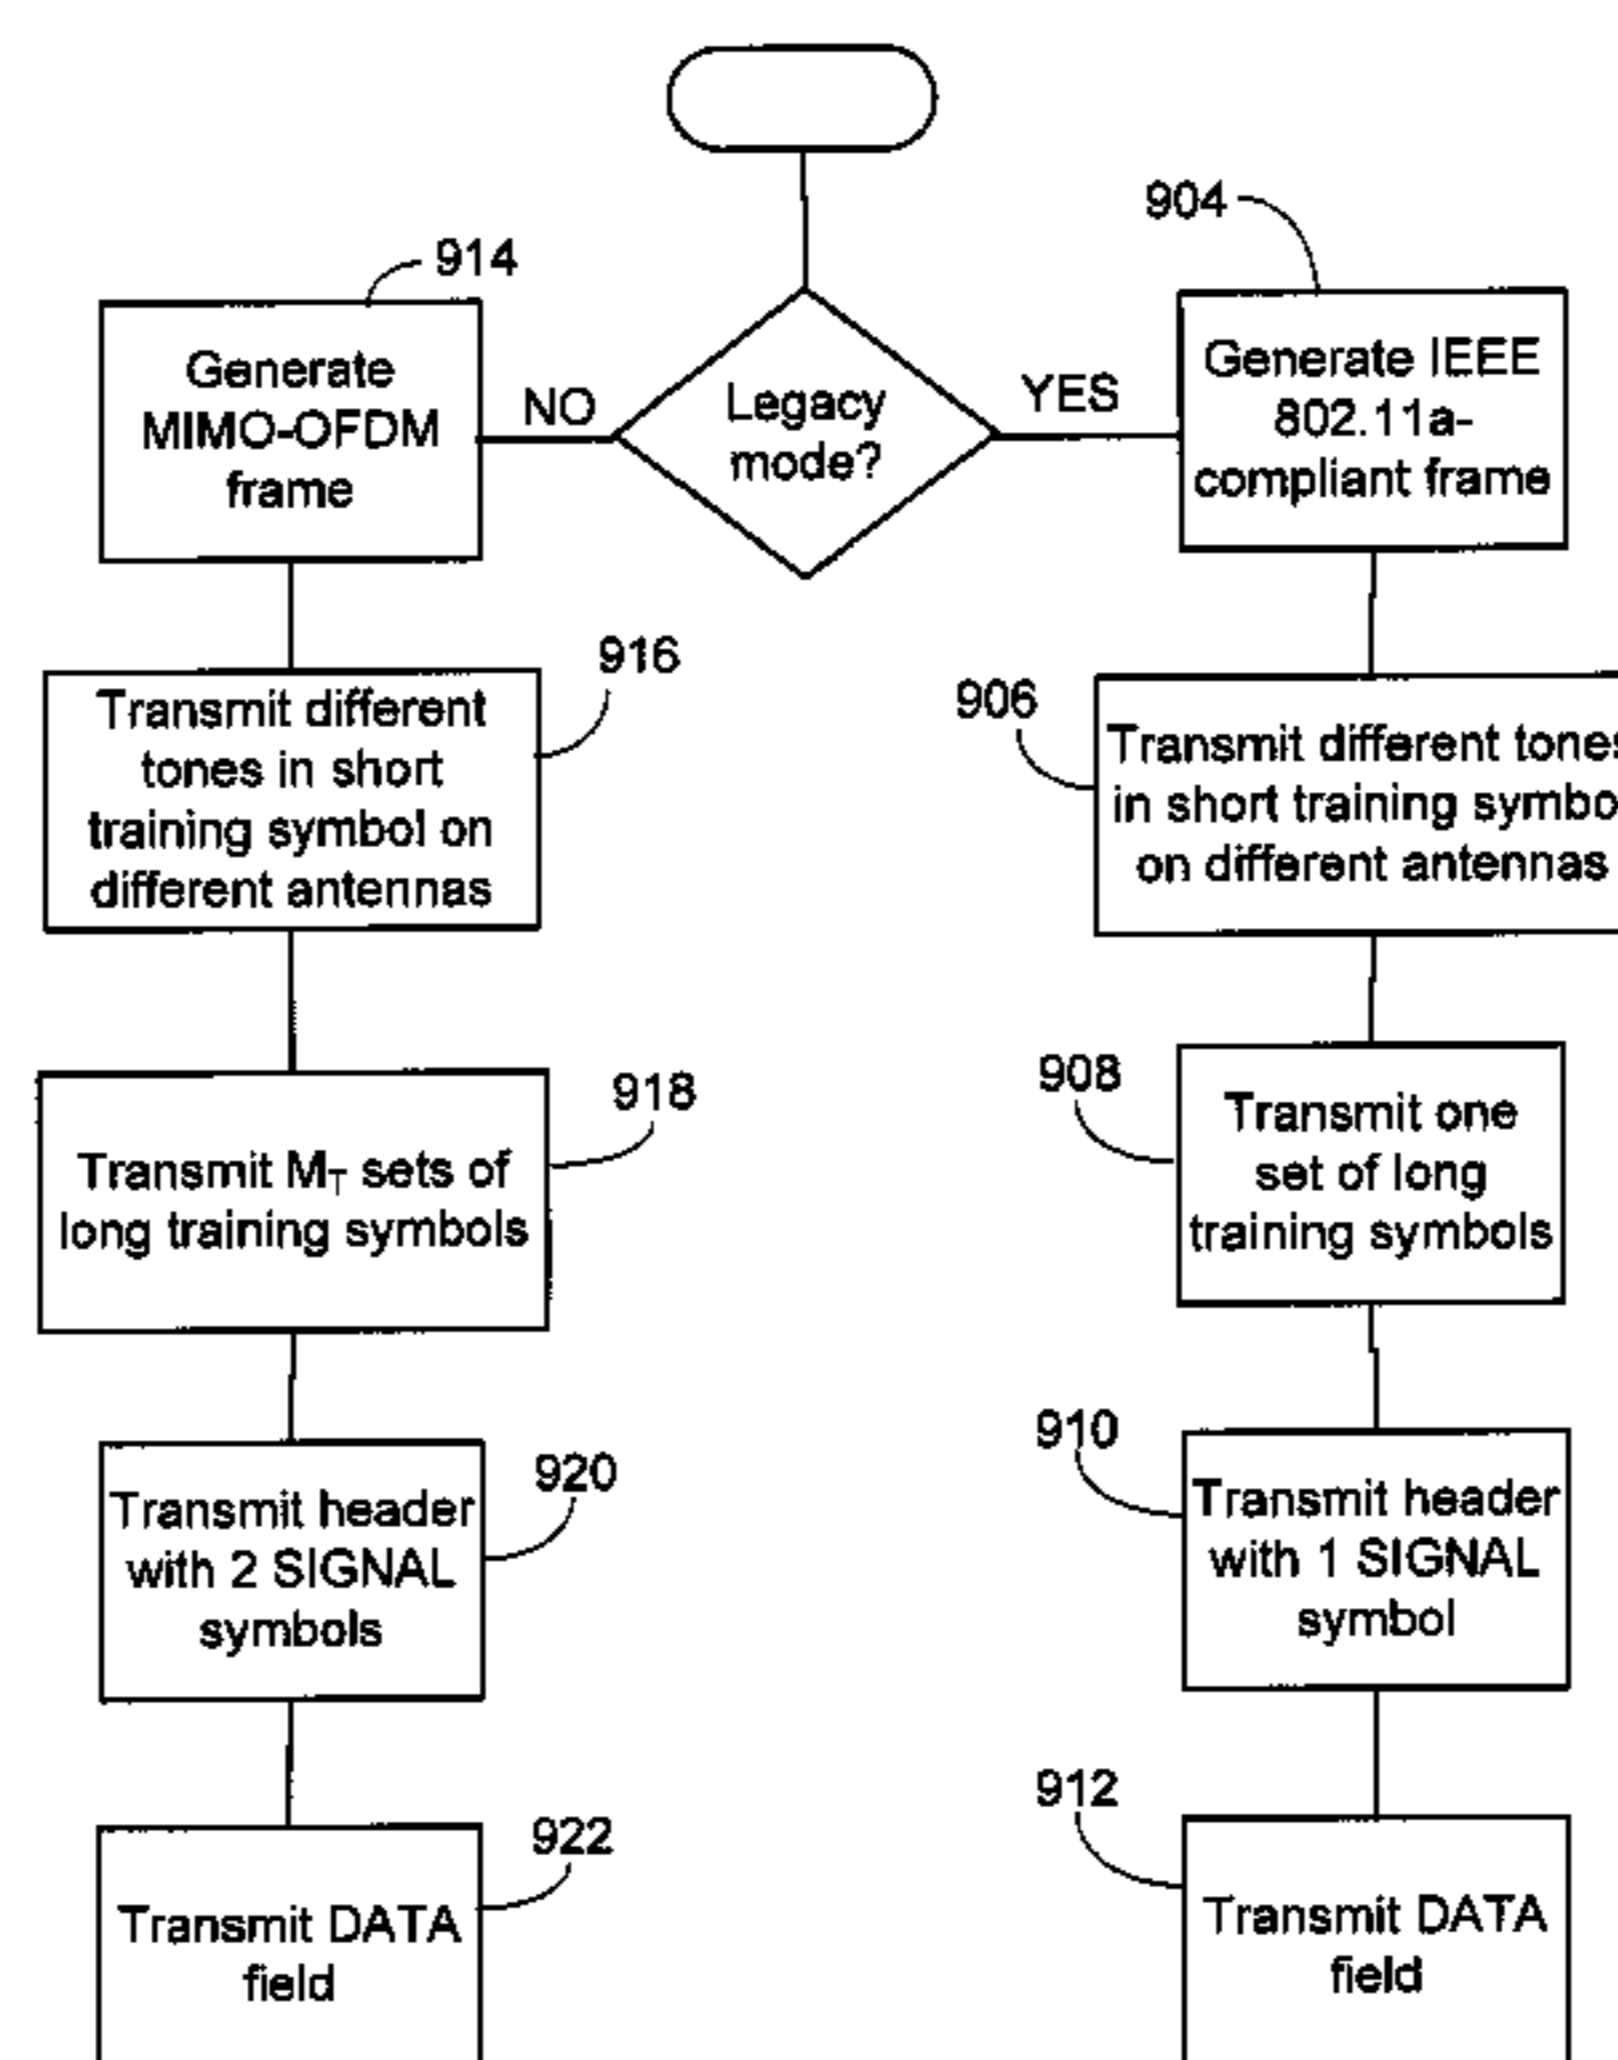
Legacy mode?

NO

YES

914

Generate MIMO-OFDM frame

904

Generate IEEE 802.11a-compliant frame

916

Transmit different tones in short training symbol on different antennas

906

Transmit different tones in short training symbo on different antennas

918

Transmit $M_T$ sets of long training symbols

908

Transmit one set of long training symbols

920

Transmit header with 2 SIGNAL symbols

910

Transmit header with 1 SIGNAL symbol

922

Transmit DATA field

912

Transmit DATA field